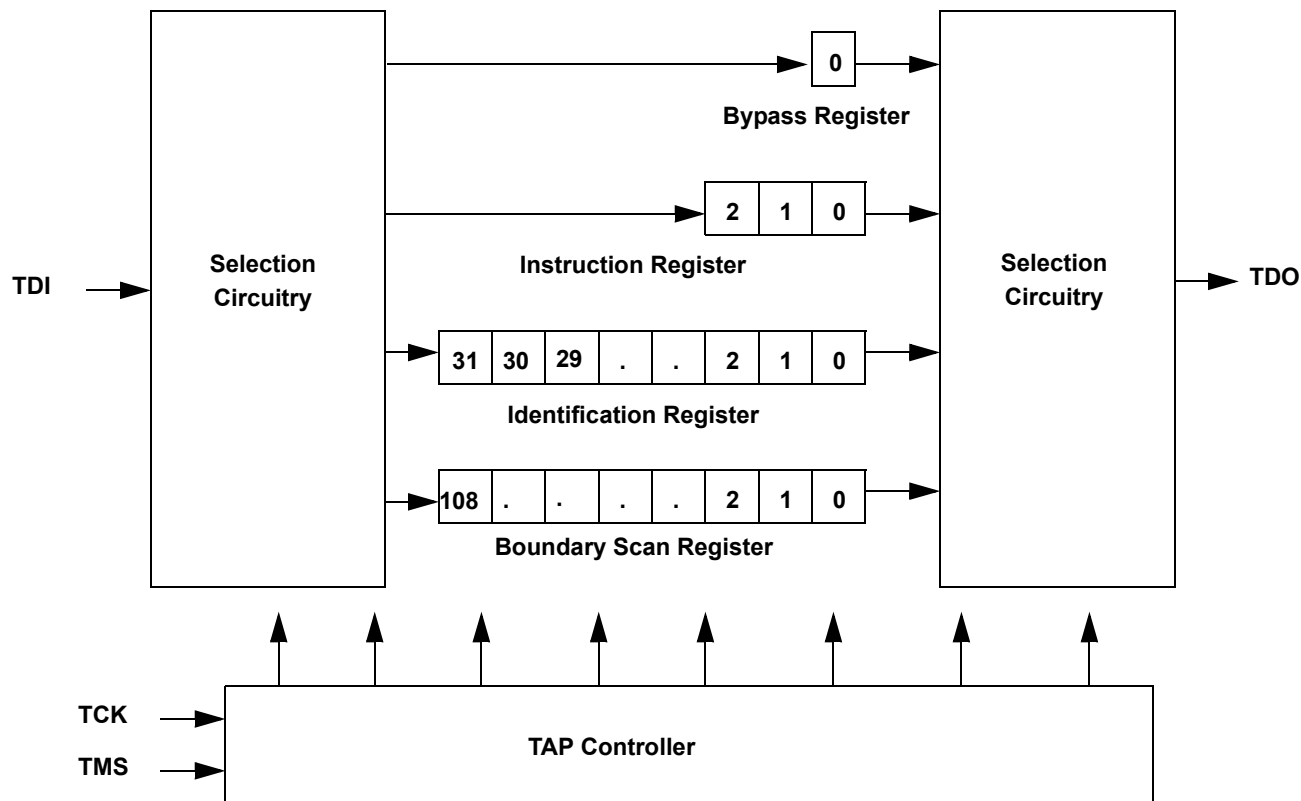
0

Bypass Register

2 1 0

Instruction Register

TDI

Selection Circuitry

Selection Circuitry

TDO

31 30 29 . . 2 1 0

Identification Register

108 . . . . 2 1 0

Boundary Scan Register

TCK

TMS

TAP Controller